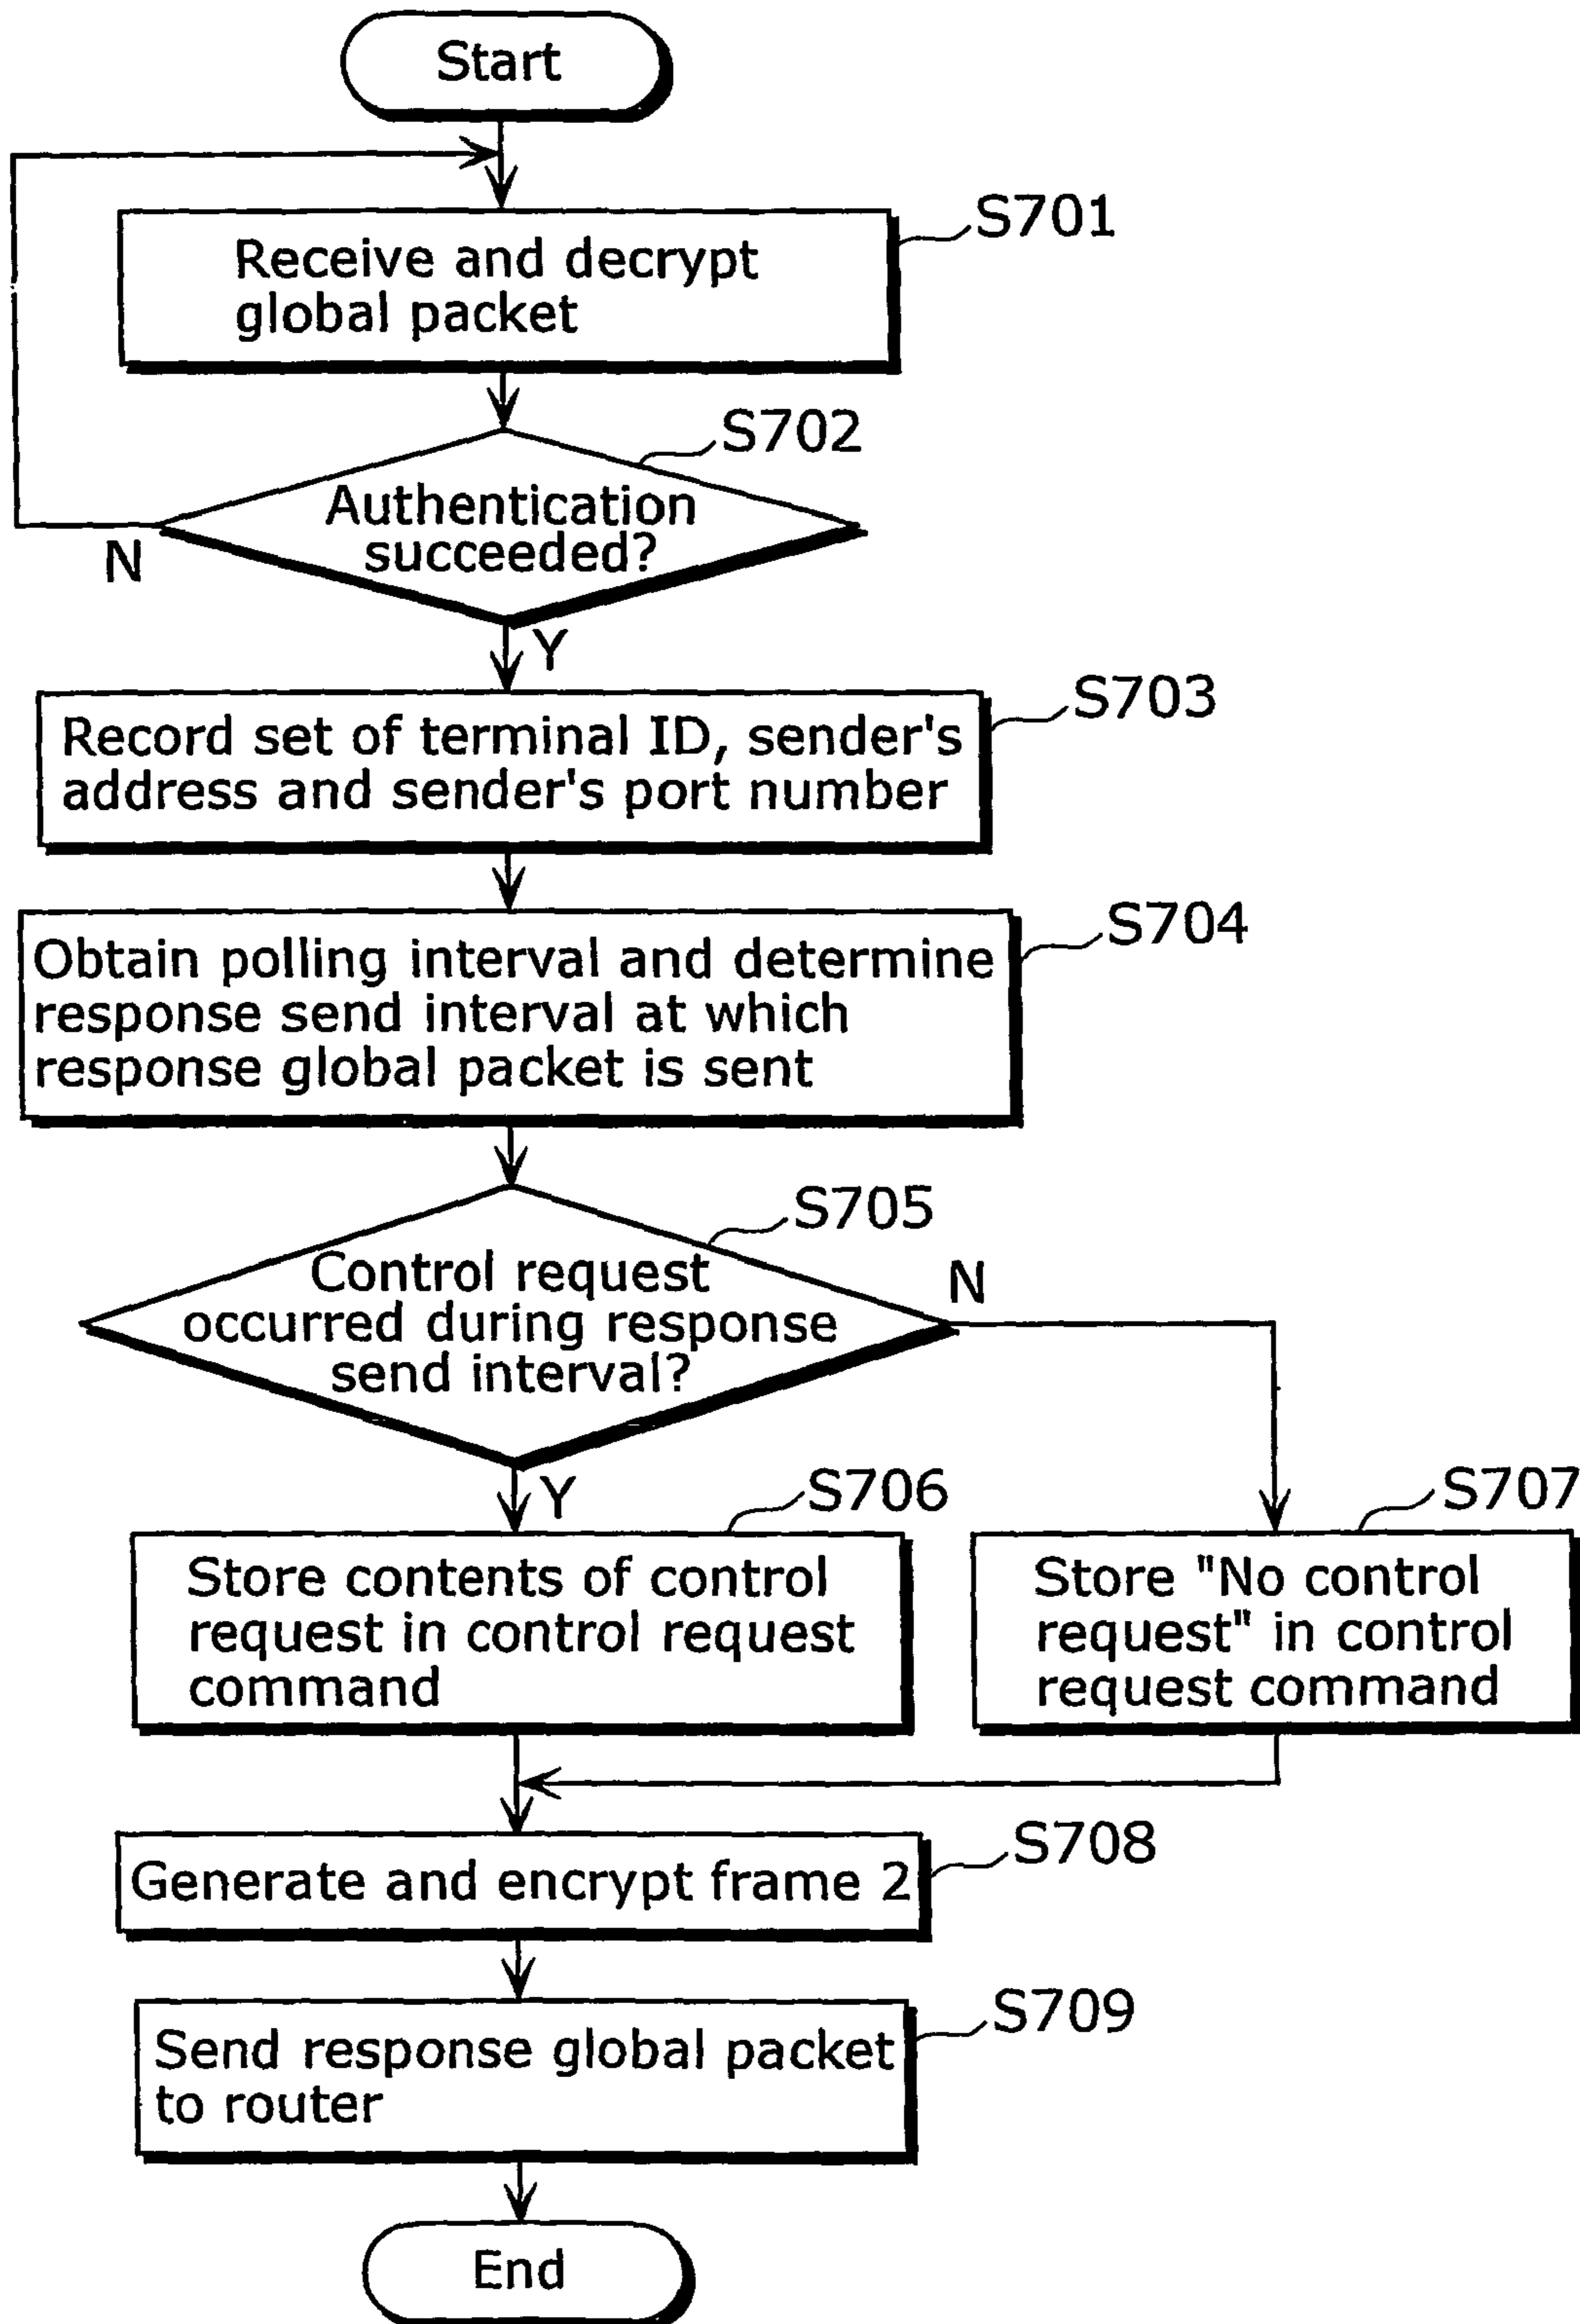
Start

Receive and decrypt global packet

S701

S702

Authentication succeeded?

N

Y

Record set of terminal ID, sender's address and sender's port number

S703

Obtain polling interval and determine response send interval at which response global packet is sent

S704

S705

Control request occurred during response send interval?

N

Y

Store contents of control request in control request command

S706

Store "No control request" in control request command

S707

Generate and encrypt frame 2

S708

Send response global packet to router

S709

End